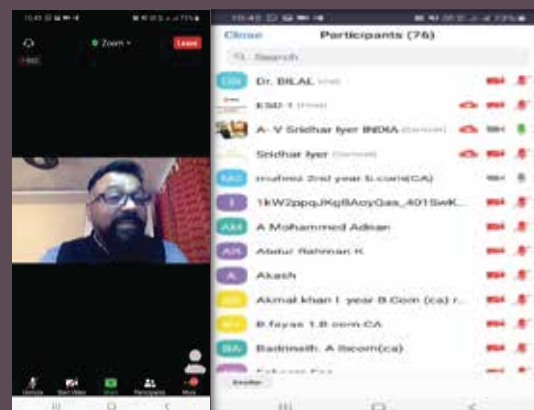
Zoom
Leave
REC

Close
Participants (76)
Search
DB Dr. BILAL (Host)
ESD-1 (Host)
A- V Sridhar Iyer INDIA (Co-host)
Sridhar Iyer (Co-host)
M2 mufeez 2nd year b.com(CA)
1 1kW2ppqJKg8AoyQas_401SwK...
AM A Mohammed Adhan
AR Abdur Rahman K
A Akash
AK Akmal khan I year B.Com (ca) r...
B.fayas 1.B com.CA
BA Badrinath. A Ilscom(ca)